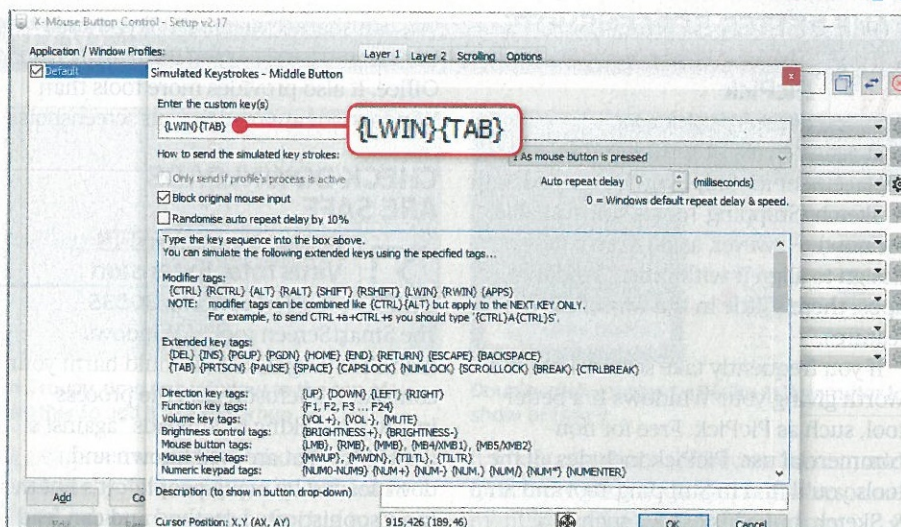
X-Mouse Button Control - Setup v2.17

Application / Window Profiles:

Default

Layer 1 Layer 2 Scrolling Options

Simulated Keystrokes - Middle Button

Enter the custom key(s)

{LWIN}{TAB}

{LWIN}{TAB}

How to send the simulated key strokes:

1 As mouse button is pressed

Only send if profile's process is active

Auto repeat delay 0 (milliseconds)

Block original mouse input

0 = Windows default repeat delay & speed.

Randomise auto repeat delay by 10%

Type the key sequence into the box above.
You can simulate the following extended keys using the specified tags...

Modifier tags:
{CTRL} {RCTRL} {ALT} {RALT} {SHIFT} {RSHIFT} {LWIN} {RWIN} {APPS}
NOTE: modifier tags can be combined like {CTRL}{ALT} but apply to the NEXT KEY ONLY.
For example, to send CTRL+a+CTRL+s you should type '{CTRL}A{CTRL}S'.

Extended key tags:
{DEL} {INS} {PGUP} {PGDN} {HOME} {END} {RETURN} {ESCAPE} {BACKSPACE}
{TAB} {PRTSCN} {PAUSE} {SPACE} {CAPSLOCK} {NUMLOCK} {SCROLLLOCK} {BREAK} {CTRLBREAK}

Direction key tags: {UP} {DOWN} {LEFT} {RIGHT}
Function key tags: {F1, F2, F3 ... F24}
Volume key tags: {VOL+}, {VOL-}, {MUTE}
Brightness control tags: {BRIGHTNESS+}, {BRIGHTNESS-}
Mouse button tags: {LMB}, {RMB}, {MMB}, {MB4/XMB1}, {MB5/XMB2}
Mouse wheel tags: {MWUP}, {MWDN}, {TILTL}, {TILTR}
Numeric keypad tags: {NUM0-NUM9} {NUM+} {NUM-} {NUM.} {NUM/} {NUM*} {NUMENTER}

Description (to show in button drop-down)

Cursor Position: X,Y (AX, AY) 915,426 (189,46)

OK Cancel

Add Co